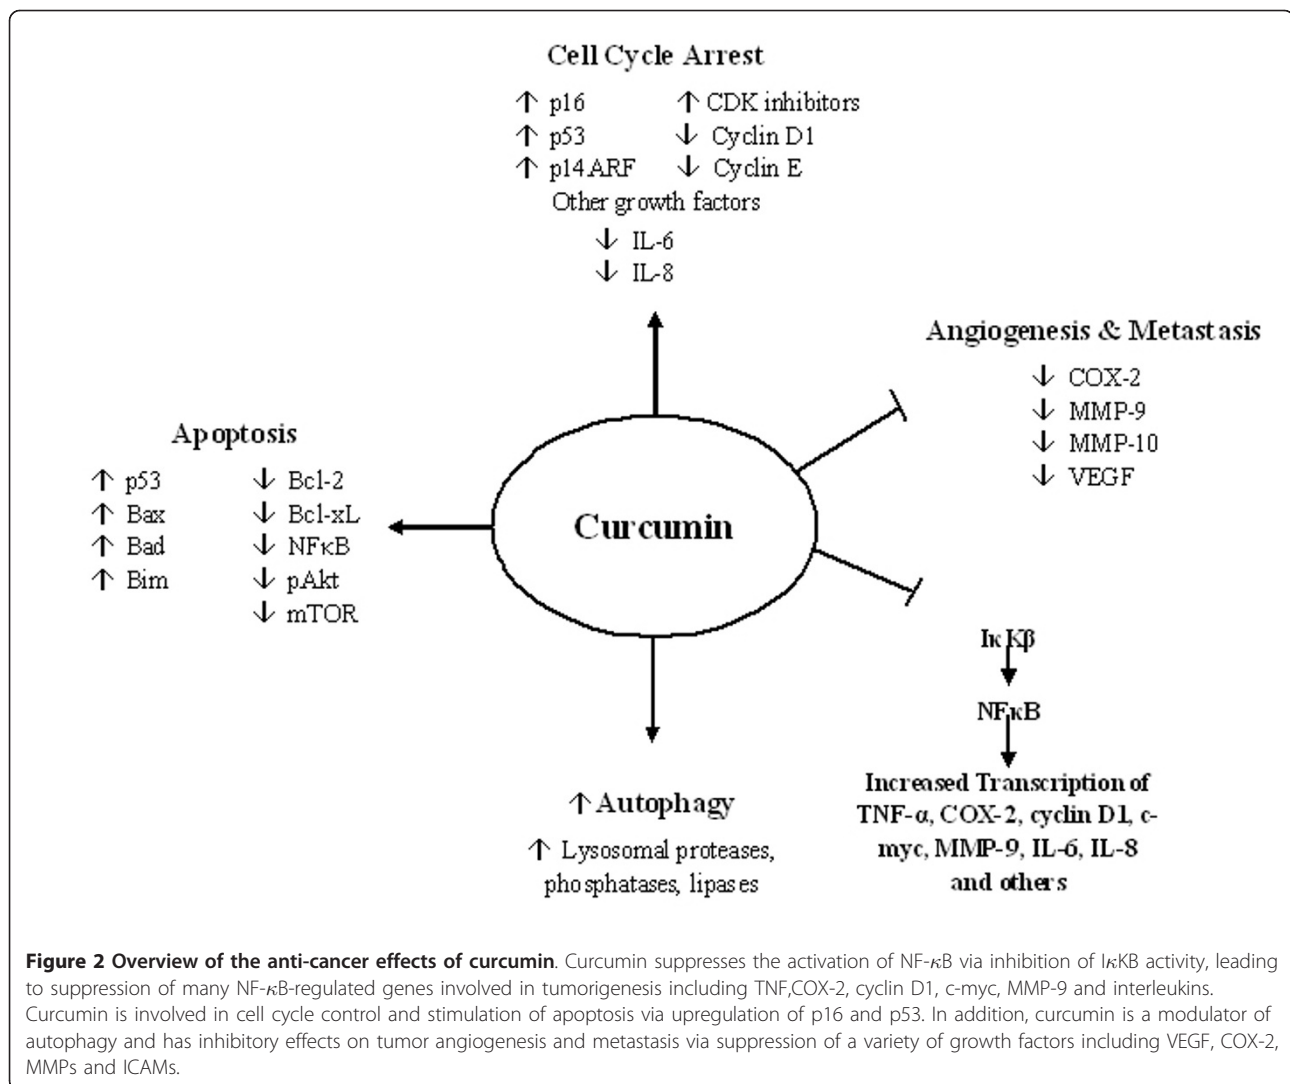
Cell Cycle Arrest

↑ p16 ↑ CDK inhibitors
↑ p53 ↓ Cyclin D1
↑ p14ARF ↓ Cyclin E
Other growth factors
↓ IL-6
↓ IL-8

Angiogenesis & Metastasis

↓ COX-2
↓ MMP-9
↓ MMP-10
↓ VEGF

Apoptosis

↑ p53 ↓ Bcl-2
↑ Bax ↓ Bcl-xL
↑ Bad ↓ NFκB
↑ Bim ↓ pAkt
↓ mTOR

Curcumin

IκKβ
NFκB
Increased Transcription of TNF-α, COX-2, cyclin D1, c-myc, MMP-9, IL-6, IL-8 and others

↑ Autophagy
↑ Lysosomal proteases, phosphatases, lipases

**Figure 2 Overview of the anti-cancer effects of curcumin**. Curcumin suppresses the activation of NF-κB via inhibition of IκKB activity, leading to suppression of many NF-κB-regulated genes involved in tumorigenesis including TNF,COX-2, cyclin D1, c-myc, MMP-9 and interleukins. Curcumin is involved in cell cycle control and stimulation of apoptosis via upregulation of p16 and p53. In addition, curcumin is a modulator of autophagy and has inhibitory effects on tumor angiogenesis and metastasis via suppression of a variety of growth factors including VEGF, COX-2, MMPs and ICAMs.